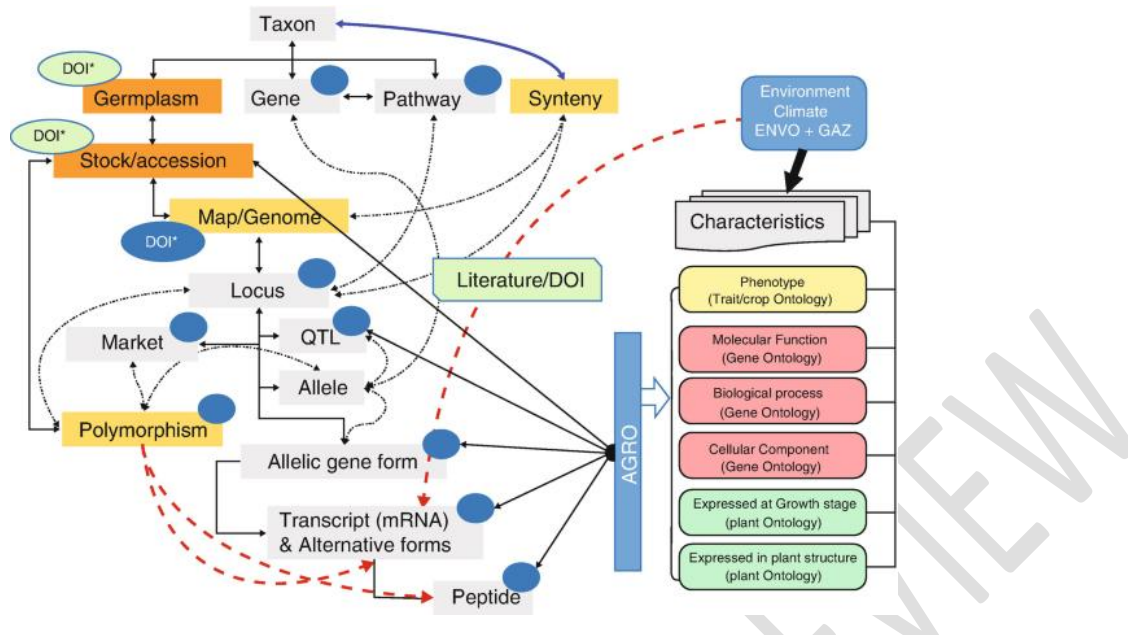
Taxon

DOI*

Germplasm

Gene

Pathway

Synteny

DOI*

Stock/accession

Environment Climate ENVO + GAZ

Map/Genome

DOI*

Characteristics

Locus

Literature/DOI

Phenotype (Trait/crop Ontology)

Market

QTL

Molecular Function (Gene Ontology)

Allele

AGRO

Biological process (Gene Ontology)

Polymorphism

Cellular Component (Gene Ontology)

Allelic gene form

Expressed at Growth stage (plant Ontology)

Transcript (mRNA) & Alternative forms

Expressed in plant structure (plant Ontology)

Peptide

REVIEW